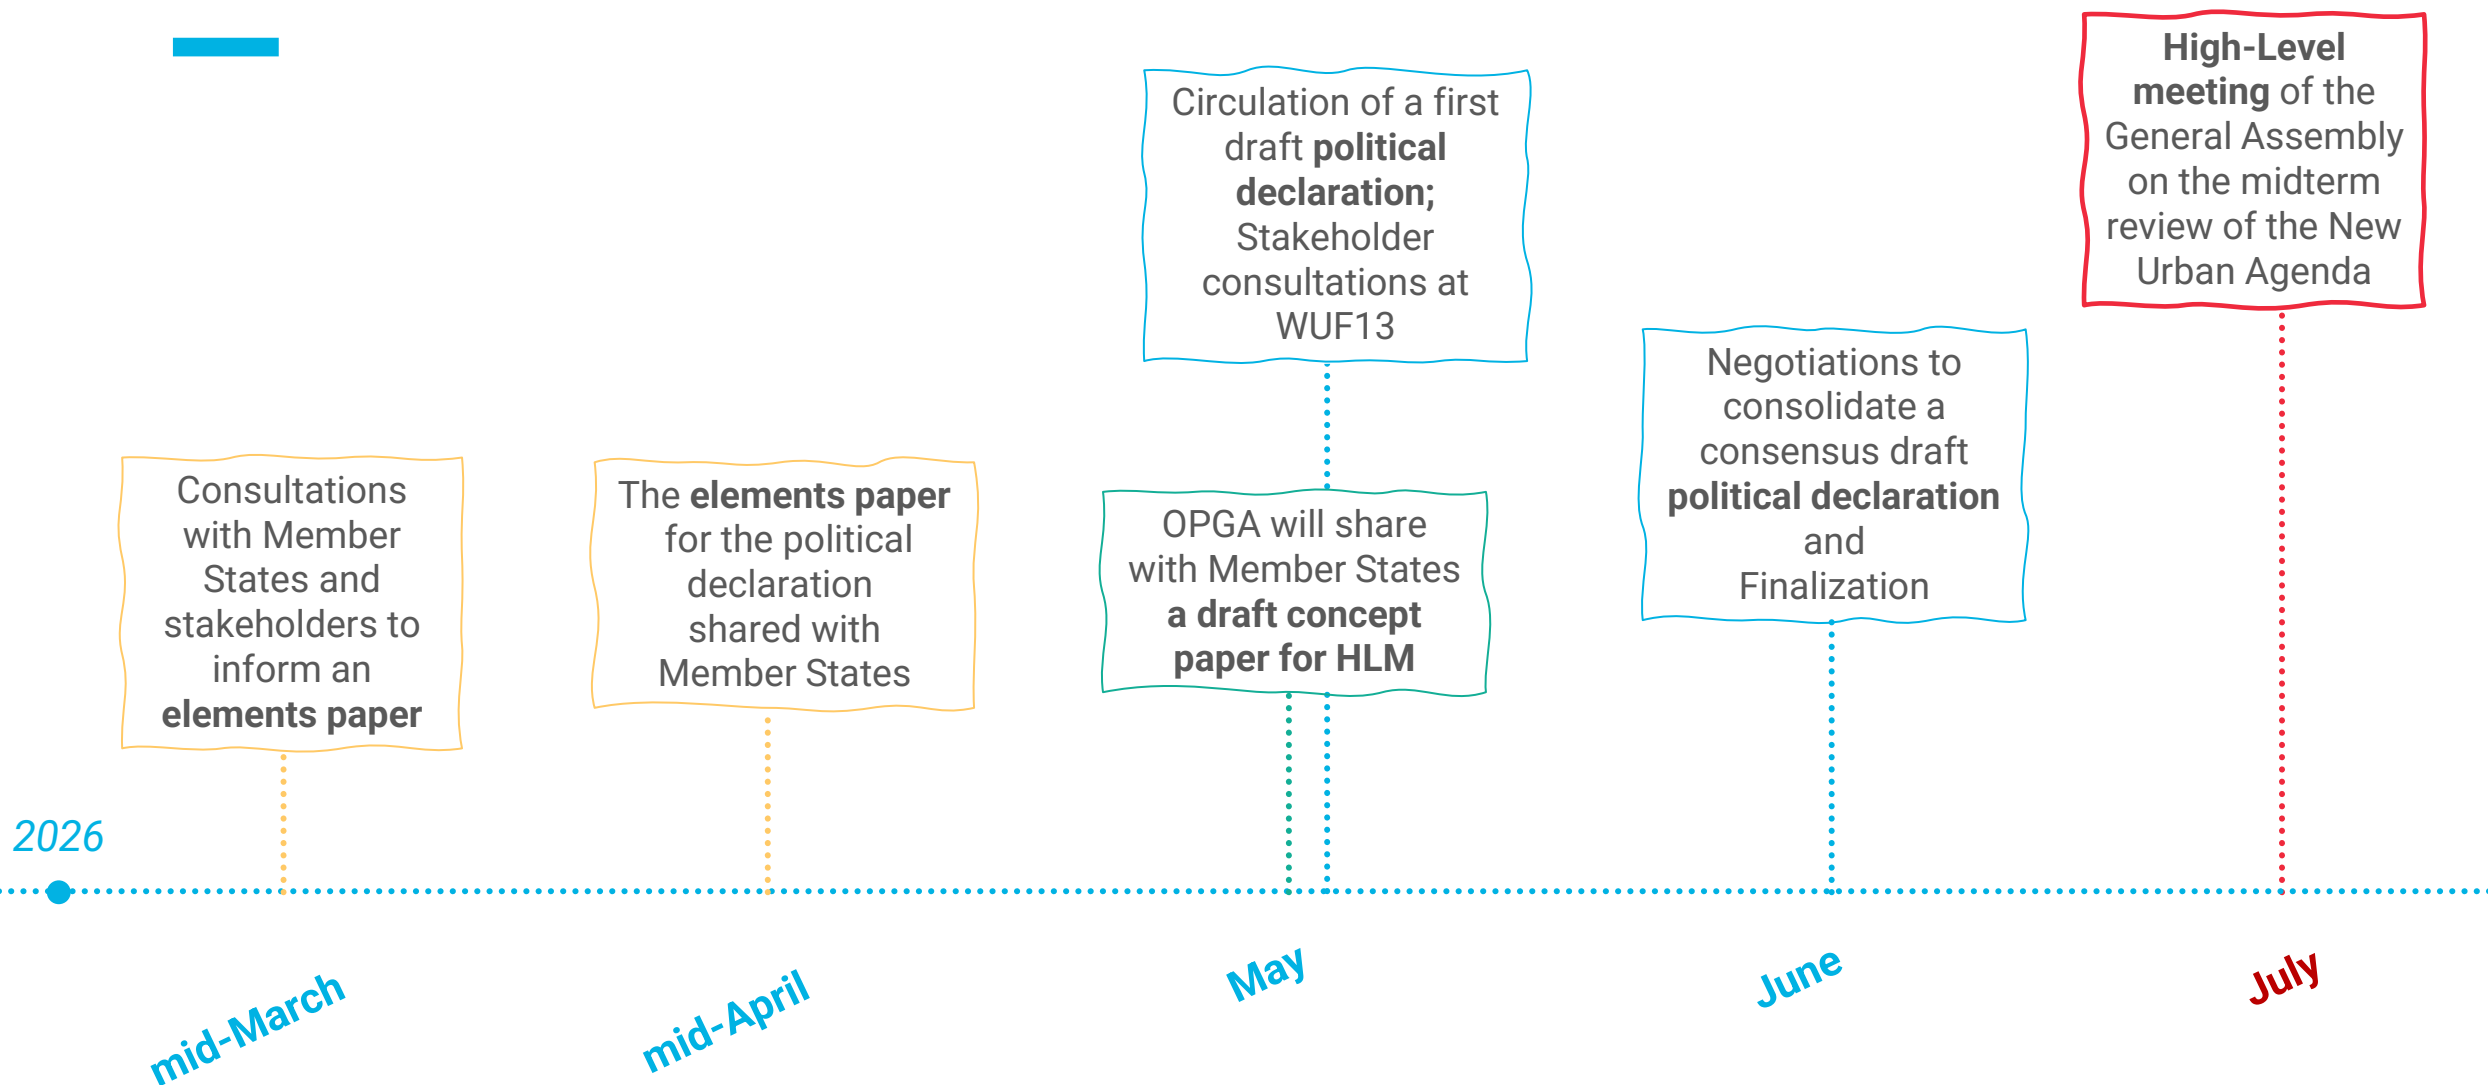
Circulation of a first draft **political declaration;** Stakeholder consultations at WUF13

**High-Level meeting** of the General Assembly on the midterm review of the New Urban Agenda

Negotiations to consolidate a consensus draft **political declaration** and Finalization

Consultations with Member States and stakeholders to inform an **elements paper**

The **elements paper** for the political declaration shared with Member States

OPGA will share with Member States **a draft concept paper for HLM**

2026

mid-March

mid-April

May

June

July